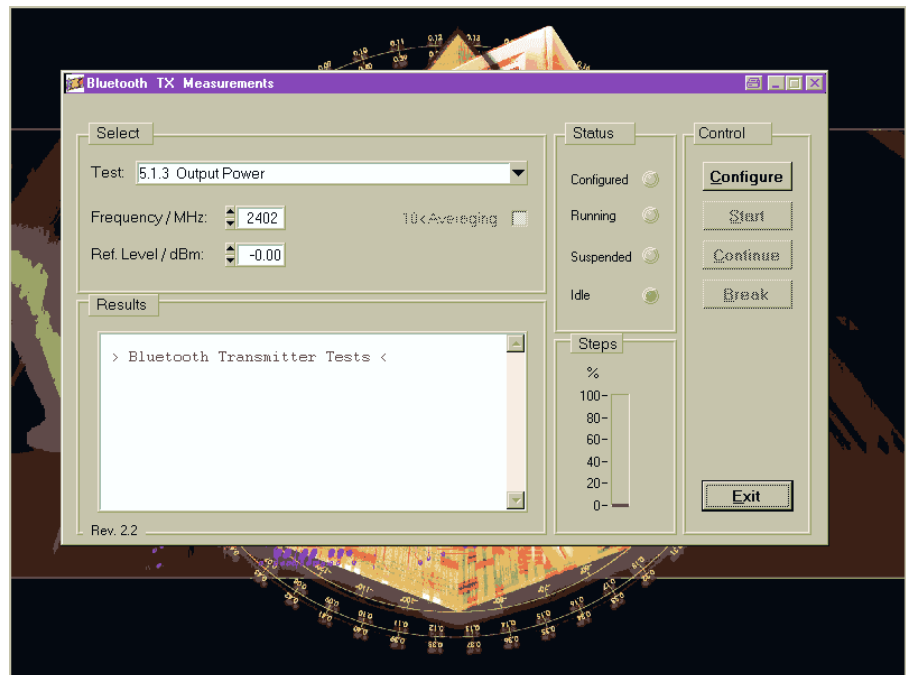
Bluetooth TX Measurements

Select

Test: 5.1.3 Output Power

Frequency / MHz: 2402

10x Averaging

Ref. Level / dBm: -0.00

Results

> Bluetooth Transmitter Tests <

Rev. 2.2

Status

Configured

Running

Suspended

Idle

Steps

%

100

80

60

40

20

0

Control

Configure

Start

Continue

Break

Exit